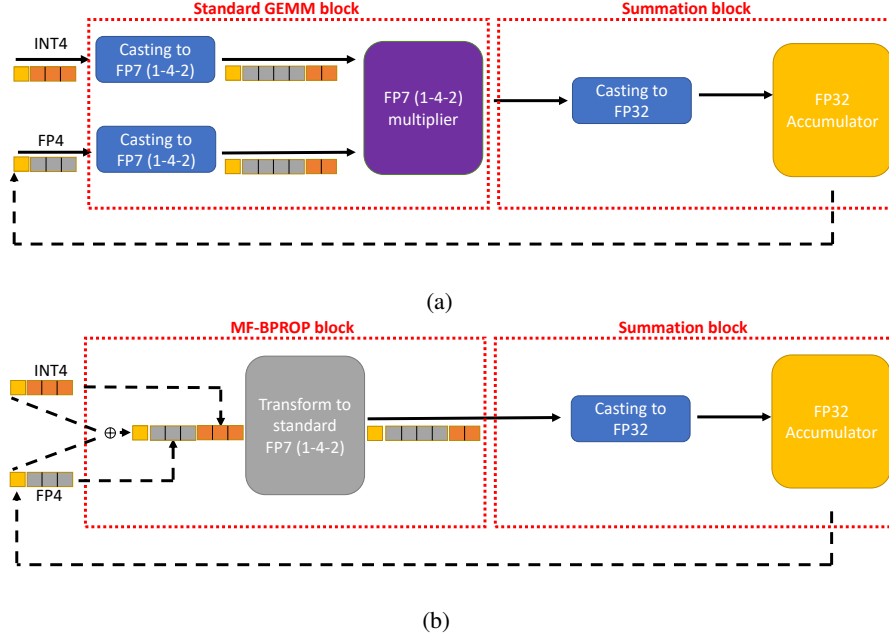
Standard GEMM block

Summation block

INT4

Casting to FP7 (1-4-2)

FP4

Casting to FP7 (1-4-2)

FP7 (1-4-2) multiplier

Casting to FP32

FP32 Accumulator

(a)

MF-BPROP block

Summation block

INT4

$\oplus$

FP4

Transform to standard FP7 (1-4-2)

Casting to FP32

FP32 Accumulator

(b)